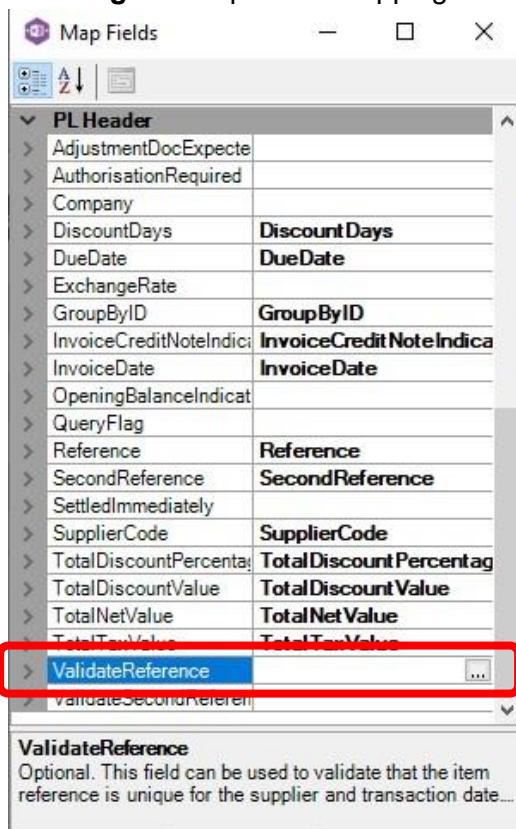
Map Fields

PL Header

| | |
|---|---|
| AdjustmentDocExpecte | |
| AuthorisationRequired | |
| Company | |
| DiscountDays | DiscountDays |
| DueDate | DueDate |
| ExchangeRate | |
| GroupByID | GroupByID |
| InvoiceCreditNoteIndic | InvoiceCreditNoteIndica |
| InvoiceDate | InvoiceDate |
| OpeningBalanceIndicat | |
| QueryFlag | |
| Reference | Reference |
| SecondReference | SecondReference |
| SettledImmediately | |
| SupplierCode | SupplierCode |
| TotalDiscountPercenta | TotalDiscountPercentag |
| TotalDiscountValue | TotalDiscountValue |
| TotalNetValue | TotalNetValue |
| TotalTaxValue | TotalTaxValue |
| ValidateReference | ... |
| ValidateSecondReferen | |

ValidateReference
Optional. This field can be used to validate that the item reference is unique for the supplier and transaction date...